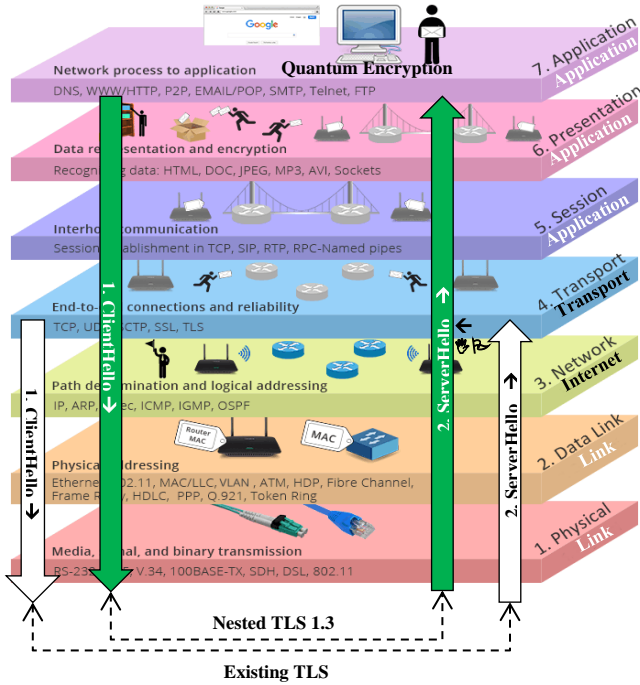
Google

Quantum Encryption

7. Application
Application
Network process to application
DNS, WWW/HTTP, P2P, EMAIL/POP, SMTP, Telnet, FTP

6. Presentation
Application
Data re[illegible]sentation and encryption
Recogni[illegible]g data: HTML, DOC, JPEG, MP3, AVI, Sockets

5. Session
Application
Interho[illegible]ommunication
Session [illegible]ablishment in TCP, SIP, RTP, RPC-Named pipes

4. Transport
Transport
End-to-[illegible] connections and reliability
TCP, UD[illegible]CTP, SSL, TLS

3. Network
Internet
Path de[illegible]mination and logical addressing
IP, ARP, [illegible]ec, ICMP, IGMP, OSPF

2. Data Link
Link
Router MAC
MAC
Physica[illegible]ddressing
Etherne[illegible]02.11, MAC/LLC, VLAN , ATM, HDP, Fibre Channel, Frame R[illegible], HDLC, PPP, Q.921, Token Ring

1. Physical
Link
Media, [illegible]al, and binary transmission
RS-23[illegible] V 34, 100BASE-TX, SDH, DSL, 802.11

1. ClientHello
1. ClientHello
2. ServerHello
2. ServerHello

Nested TLS 1.3
Existing TLS